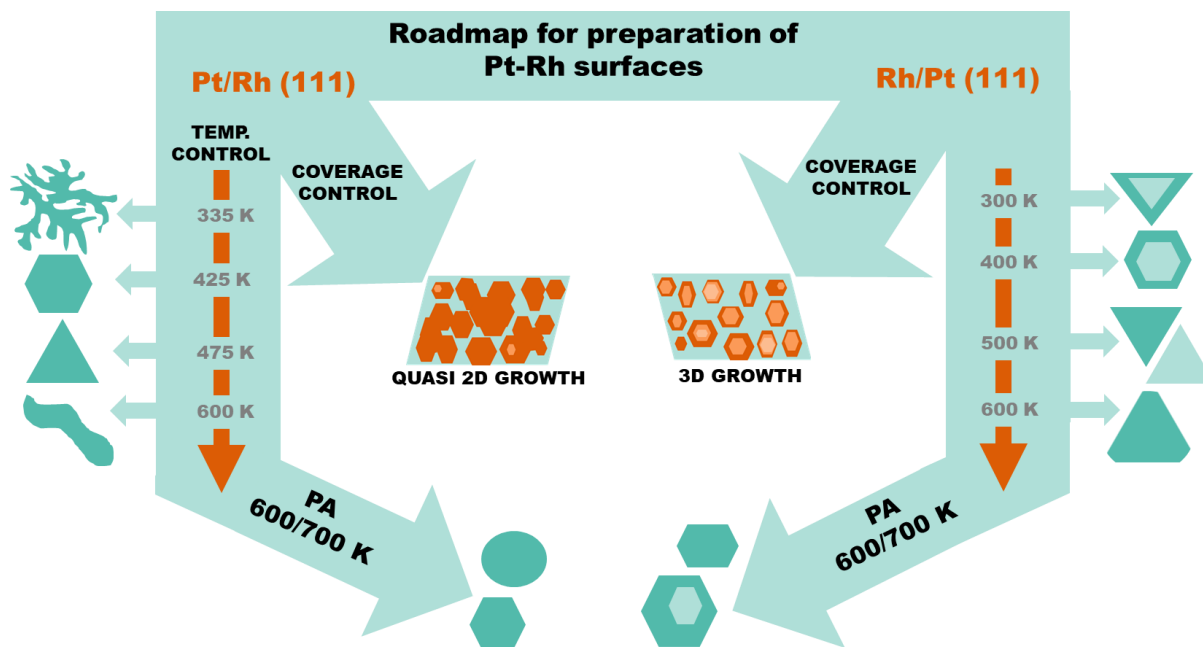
Roadmap for preparation of Pt-Rh surfaces

Pt/Rh (111)

TEMP. CONTROL

COVERAGE CONTROL

335 K

425 K

475 K

600 K

PA 600/700 K

QUASI 2D GROWTH

3D GROWTH

Rh/Pt (111)

COVERAGE CONTROL

300 K

400 K

500 K

600 K

PA 600/700 K